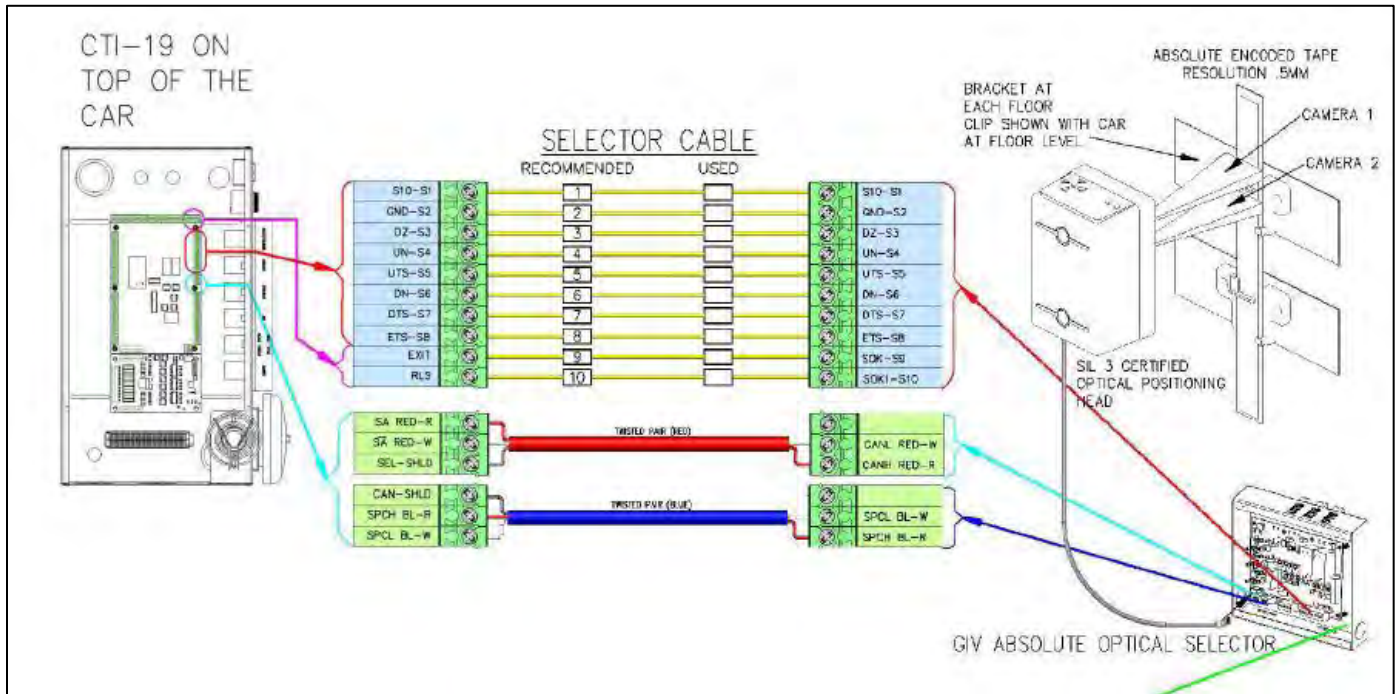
CTI-19 ON TOP OF THE CAR

SELECTOR CABLE

RECOMMENDED

USED

| | RECOMMENDED | USED | |
|---|---|---|---|
| S10-S1 | 1 | | S10-S1 |
| GND-S2 | 2 | | GND-S2 |
| DZ-S3 | 3 | | DZ-S3 |
| UN-S4 | 4 | | UN-S4 |
| UTS-S5 | 5 | | UTS-S5 |
| DN-S6 | 6 | | DN-S6 |
| DTS-S7 | 7 | | DTS-S7 |
| ETS-S8 | 8 | | ETS-S8 |
| EXIT | 9 | | SOK-S9 |
| RL3 | 10 | | SOKI-S10 |

SA RED-R
SA RED-W
SEL-SHLD
TWISTED PAIR (RED)
CANL RED-W
CANH RED-R

CAN-SHLD
SPCH BL-R
SPCL BL-W
TWISTED PAIR (BLUE)
SPCL BL-W
SPCH BL-R

ABSOLUTE ENCODED TAPE RESOLUTION .5MM

BRACKET AT EACH FLOOR CLIP SHOWN WITH CAR AT FLOOR LEVEL

CAMERA 1

CAMERA 2

SIL 3 CERTIFIED OPTICAL POSITIONING HEAD

GIV ABSOLUTE OPTICAL SELECTOR